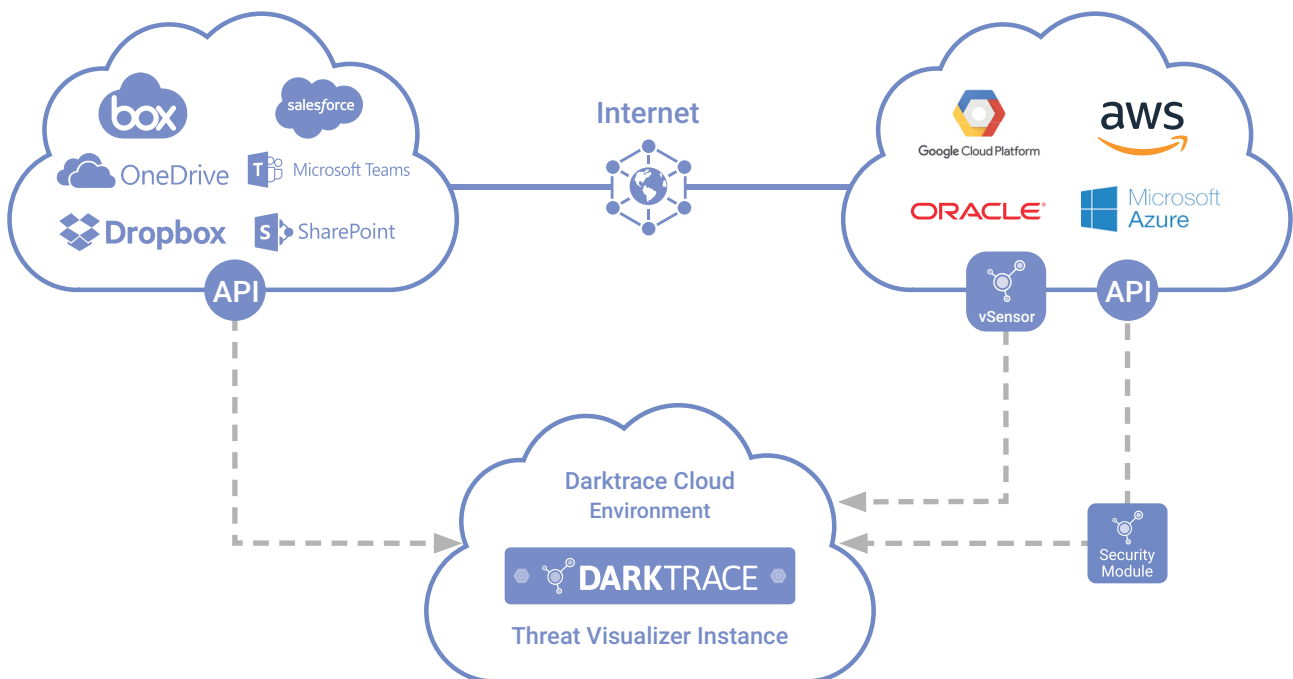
box
salesforce
OneDrive
Microsoft Teams
Dropbox
SharePoint
API

Internet

Google Cloud Platform
aws
ORACLE
Microsoft Azure
vSensor
API

Darktrace Cloud Environment
DARKTRACE
Threat Visualizer Instance

Security Module